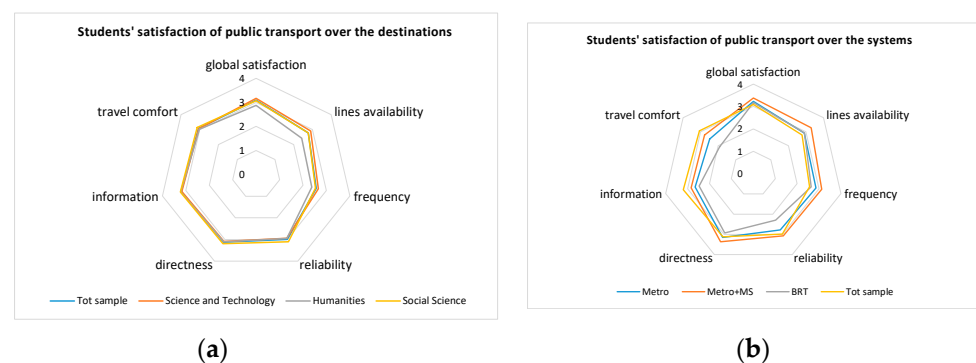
Students' satisfaction of public transport over the destinations

global satisfaction
4
3
2
1
0
lines availability
frequency
reliability
directness
information
travel comfort

Tot sample
Science and Technology
Humanities
Social Science

(a)

Students' satisfaction of public transport over the systems

global satisfaction
4
3
2
1
0
lines availability
frequency
reliability
directness
information
travel comfort

Metro
Metro+MS
BRT
Tot sample

(b)